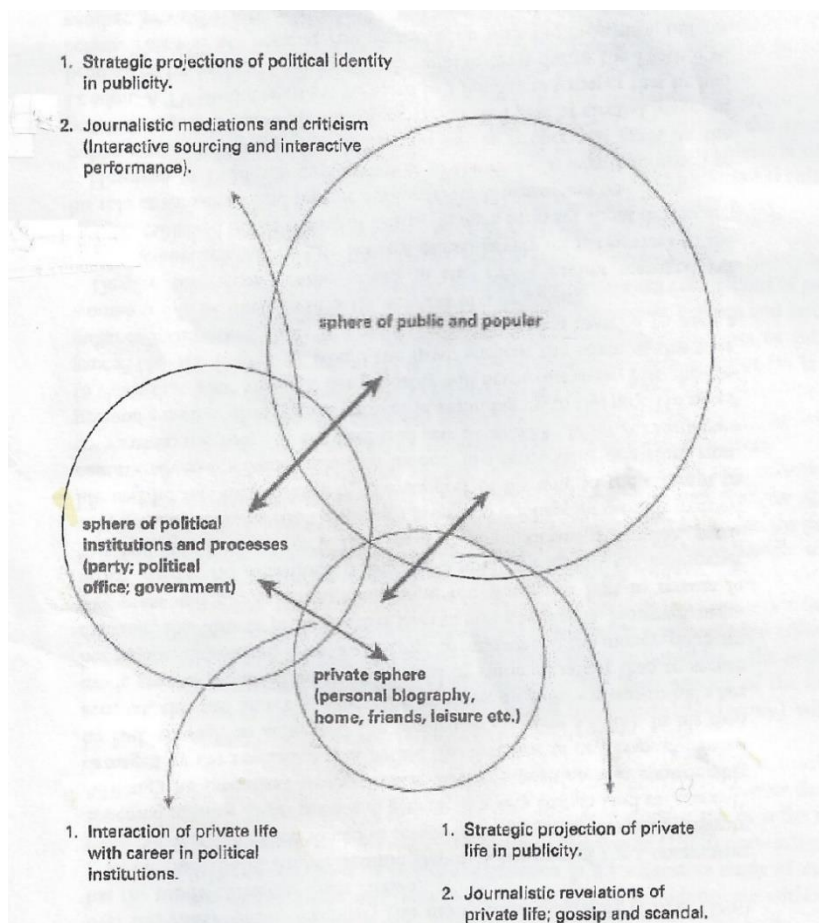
1. Strategic projections of political identity in publicity.

2. Journalistic mediations and criticism (Interactive sourcing and interactive performance).

sphere of public and popular

sphere of political institutions and processes (party; political office; government)

private sphere (personal biography, home, friends, leisure etc.)

1. Interaction of private life with career in political institutions.

1. Strategic projection of private life in publicity.

2. Journalistic revelations of private life; gossip and scandal.